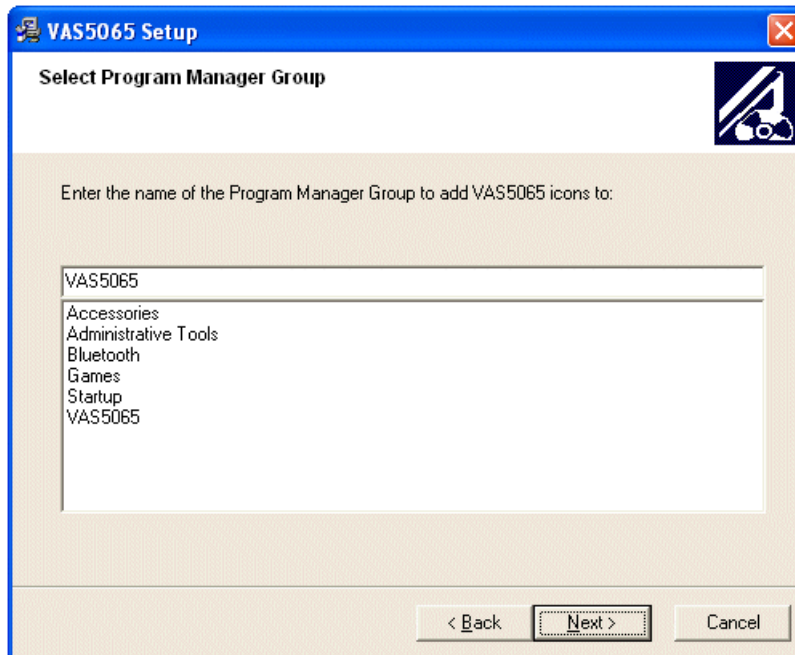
VAS5065 Setup

Select Program Manager Group

Enter the name of the Program Manager Group to add VAS5065 icons to:

VAS5065

Accessories
Administrative Tools
Bluetooth
Games
Startup
VAS5065

< Back
Next >
Cancel